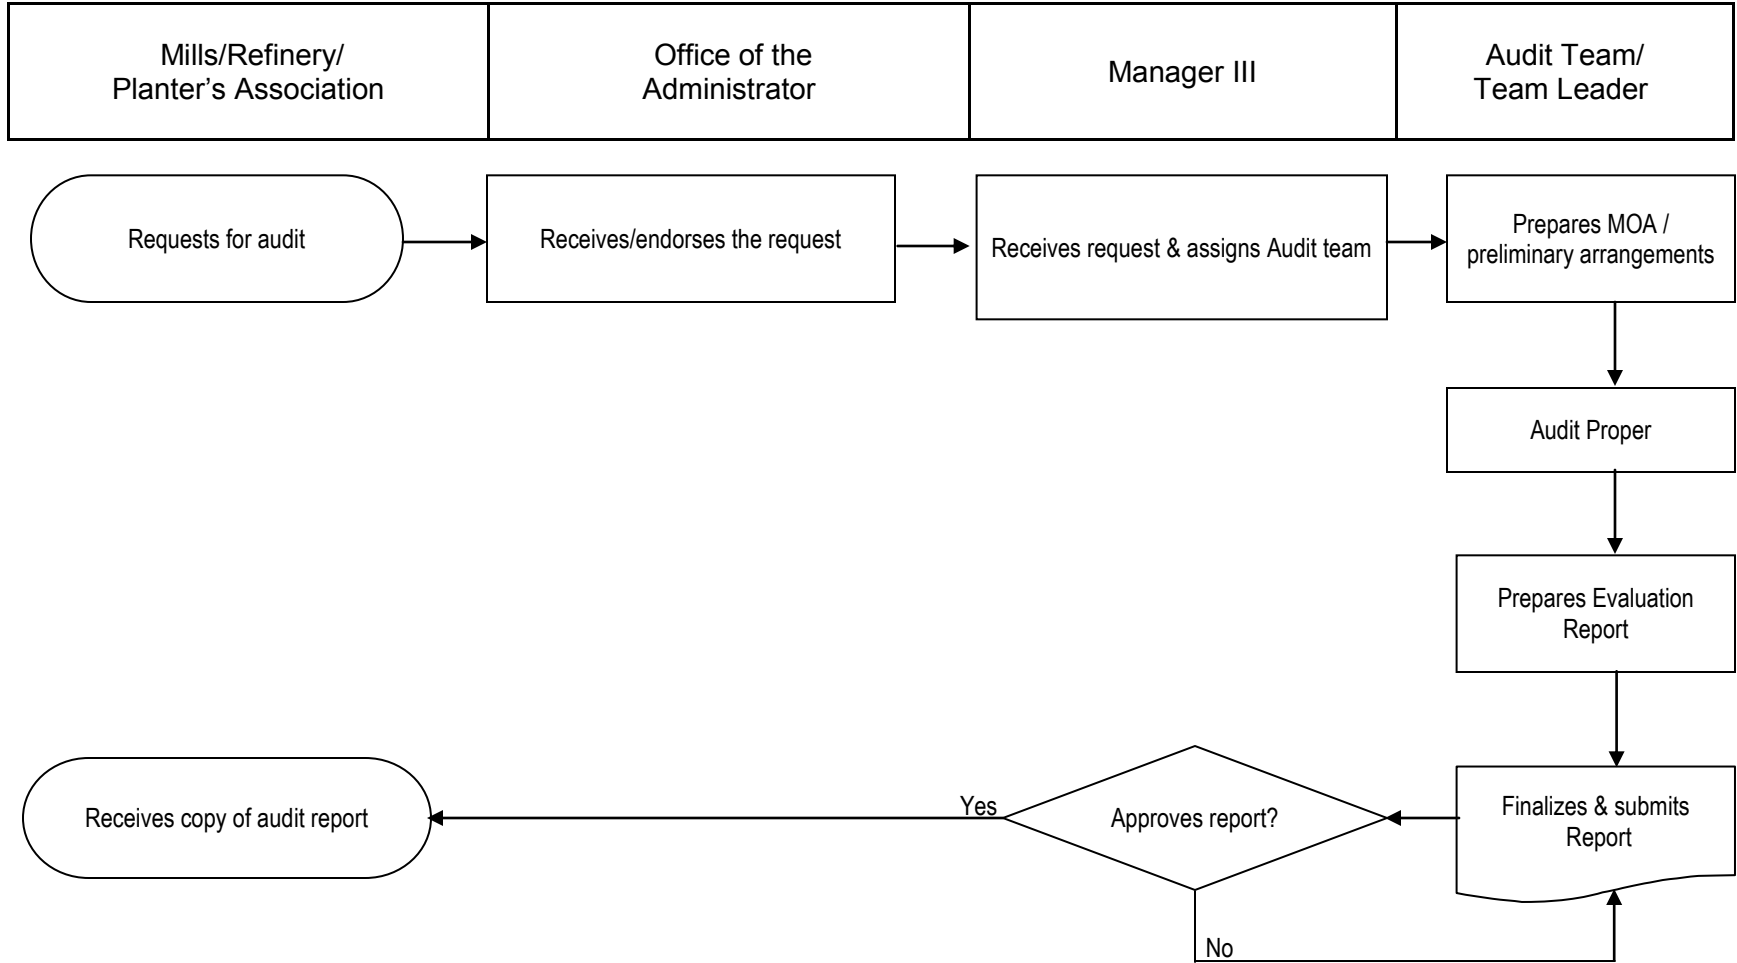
| Mills/Refinery/ Planter’s Association | Office of the Administrator | Manager III | Audit Team/ Team Leader |
|---|---|---|---|

Requests for audit

Receives/endorses the request

Receives request & assigns Audit team

Prepares MOA / preliminary arrangements

Audit Proper

Prepares Evaluation Report

Finalizes & submits Report

Approves report?

Yes

No

Receives copy of audit report